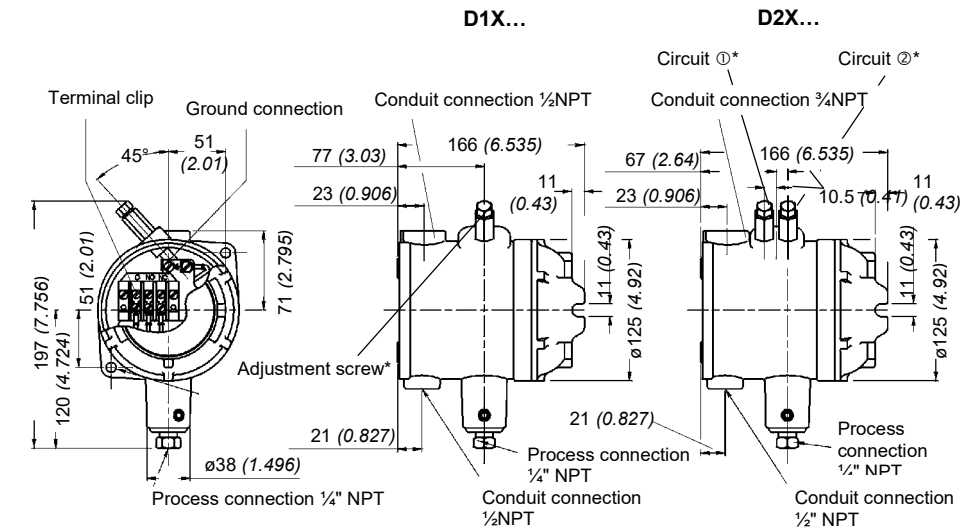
D1X…

D2X…

Circuit ①*

Circuit ②*

Terminal clip

Ground connection

Conduit connection ½NPT

Conduit connection ¾NPT

45°

51 *(2.01)*

77 *(3.03)*

166 *(6.535)*

67 *(2.64)*

166 *(6.535)*

11 *(0.43)*

11 *(0.43)*

23 *(0.906)*

23 *(0.906)*

10.5 *(0.41)*

51 *(2.01)*

71 *(2.795)*

11 *(0.43)*

11 *(0.43)*

197 *(7.756)*

ø125 *(4.92)*

ø125 *(4.92)*

C NO NC

120 *(4.724)*

Adjustment screw*

21 *(0.827)*

21 *(0.827)*

Process connection ¼" NPT

Process connection ¼" NPT

ø38 *(1.496)*

Process connection ¼" NPT

Conduit connection ½NPT

Conduit connection ½" NPT